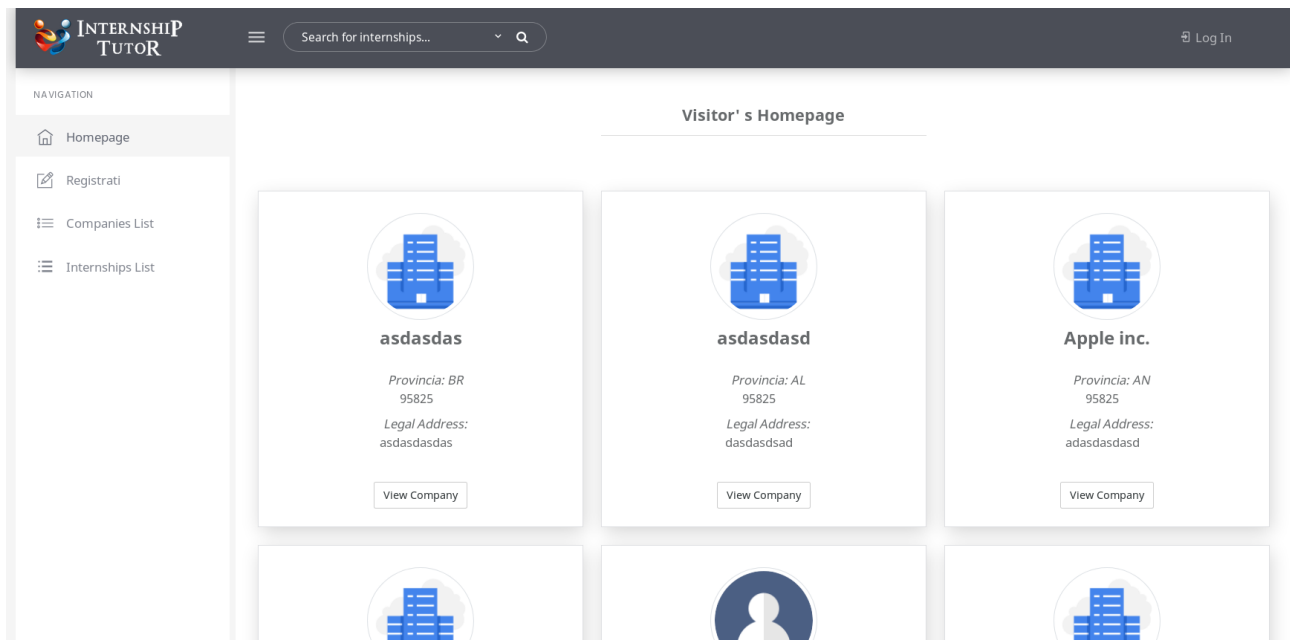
INTERNSHIP TUTOR

Search for internships...

Log In

NAVIGATION

Homepage

Registrati

Companies List

Internships List

Visitor' s Homepage

asdasdas

Provincia: BR
95825
Legal Address:
asdasdasdas

View Company

asdasdasd

Provincia: AL
95825
Legal Address:
dasdasdsad

View Company

Apple inc.

Provincia: AN
95825
Legal Address:
adasdasdasd

View Company